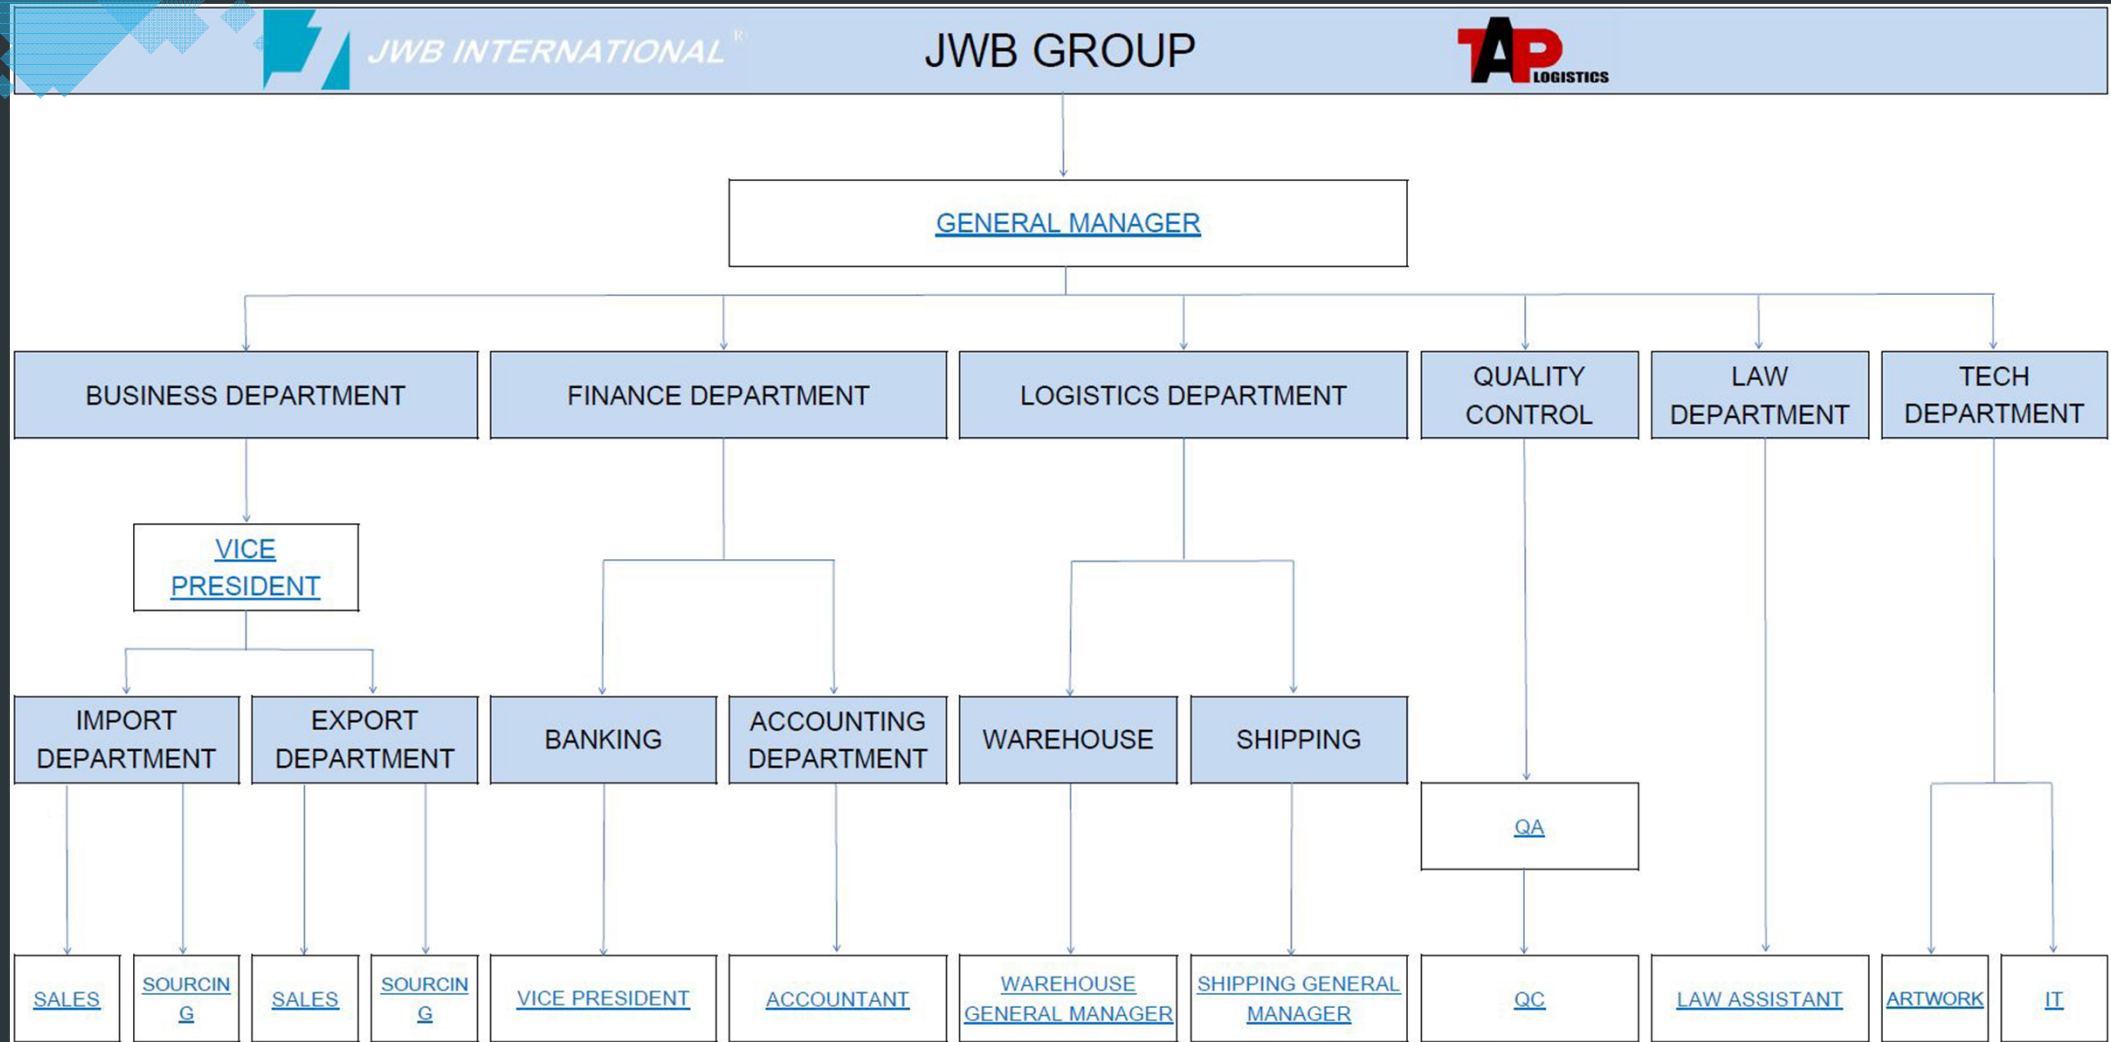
JWB INTERNATIONAL®

JWB GROUP

TAP LOGISTICS

GENERAL MANAGER

BUSINESS DEPARTMENT

FINANCE DEPARTMENT

LOGISTICS DEPARTMENT

QUALITY CONTROL

LAW DEPARTMENT

TECH DEPARTMENT

VICE PRESIDENT

IMPORT DEPARTMENT

EXPORT DEPARTMENT

BANKING

ACCOUNTING DEPARTMENT

WAREHOUSE

SHIPPING

QA

SALES

SOURCIN G

SALES

SOURCIN G

VICE PRESIDENT

ACCOUNTANT

WAREHOUSE GENERAL MANAGER

SHIPPING GENERAL MANAGER

QC

LAW ASSISTANT

ARTWORK

IT